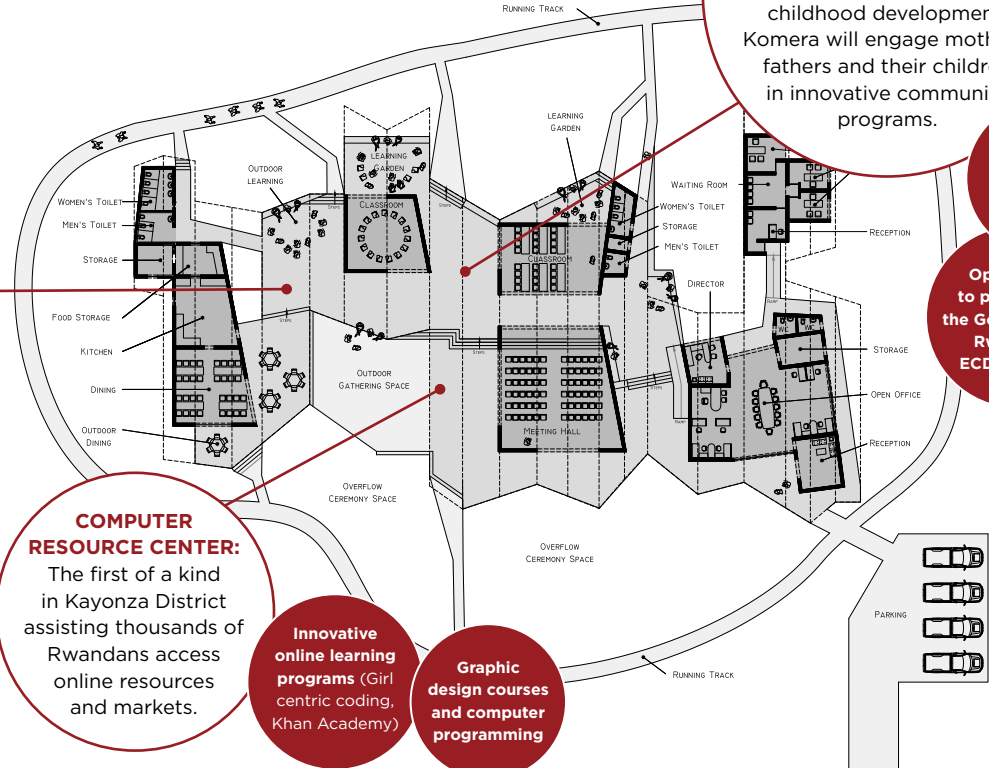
Running Track

childhood developmen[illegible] Komera will engage moth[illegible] fathers and their childre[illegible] in innovative communi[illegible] programs.

Op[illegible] to p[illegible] the G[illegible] Rw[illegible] ECD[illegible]

Women's Toilet
Men's Toilet
Storage
Food Storage
Kitchen
Dining
Outdoor Dining
Outdoor Learning
Learning Garden
Classroom
Learning Garden
Classroom
Women's Toilet
Storage
Men's Toilet
Waiting Room
Reception
Director
WC
WC
Storage
Open Office
Reception
Outdoor Gathering Space
Meeting Hall
Overflow Ceremony Space
Overflow Ceremony Space
Parking
Running Track
Steps
Steps
Steps
Ramp
Ramp
Ramp

COMPUTER RESOURCE CENTER:
The first of a kind in Kayonza District assisting thousands of Rwandans access online resources and markets.

Innovative online learning programs (Girl centric coding, Khan Academy)

Graphic design courses and computer programming